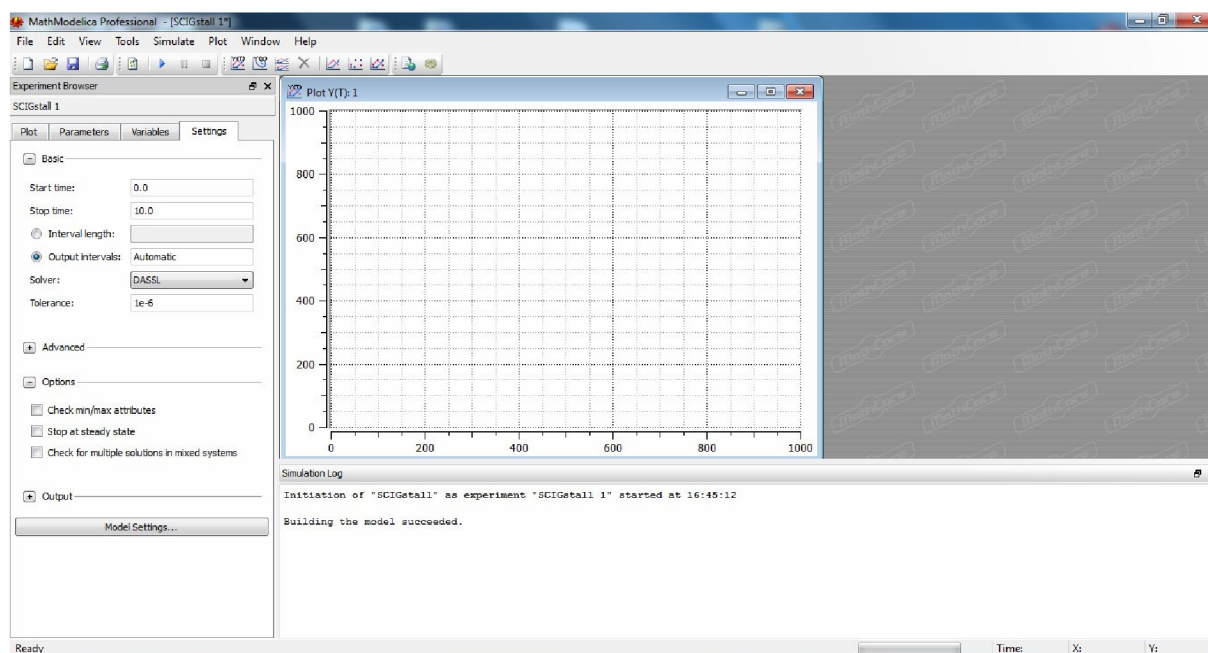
MathModelica Professional - [SCIGstall 1*]

File Edit View Tools Simulate Plot Window Help

Experiment Browser

SCIGstall 1

Plot Parameters Variables Settings

Basic

Start time: 0.0

Stop time: 10.0

Interval length:

Output intervals: Automatic

Solver: DASSL

Tolerance: 1e-6

Advanced

Options

Check min/max attributes

Stop at steady state

Check for multiple solutions in mixed systems

Output

Model Settings...

Plot Y(T): 1

1000

800

600

400

200

0

0 200 400 600 800 1000

MathCore

Simulation Log

Initiation of "SCIGstall" as experiment "SCIGstall 1" started at 16:45:12

Building the model succeeded.

Ready

Time: X: Y: